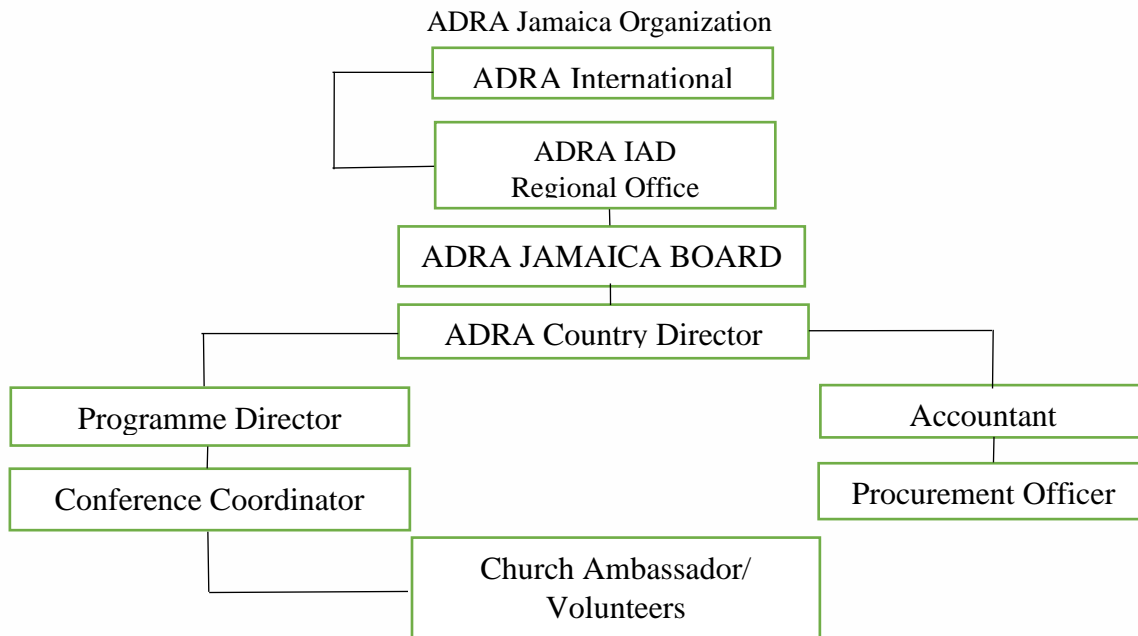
ADRA Jamaica Organization

ADRA International

ADRA IAD
Regional Office

ADRA JAMAICA BOARD

ADRA Country Director

Programme Director

Accountant

Conference Coordinator

Procurement Officer

Church Ambassador/
Volunteers